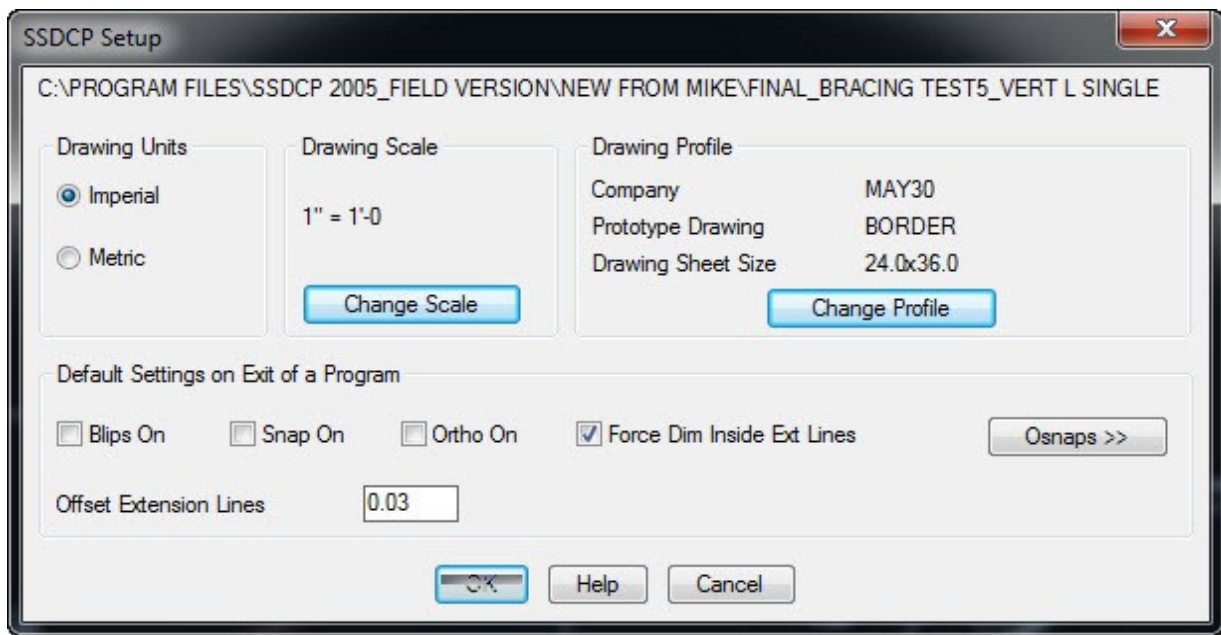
SSDCP Setup

C:\PROGRAM FILES\SSDCP 2005_FIELD VERSION\NEW FROM MIKE\FINAL_BRACING TEST5_VERT L SINGLE

Drawing Units
Imperial
Metric

Drawing Scale
1" = 1'-0
Change Scale

Drawing Profile
Company MAY30
Prototype Drawing BORDER
Drawing Sheet Size 24.0x36.0
Change Profile

Default Settings on Exit of a Program
Blips On
Snap On
Ortho On
Force Dim Inside Ext Lines
Osnaps >>
Offset Extension Lines 0.03

OK
Help
Cancel